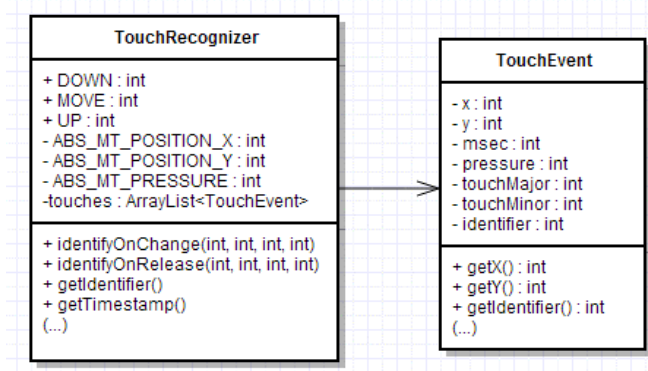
TouchRecognizer

+ DOWN : int
+ MOVE : int
+ UP : int
- ABS_MT_POSITION_X : int
- ABS_MT_POSITION_Y : int
- ABS_MT_PRESSURE : int
-touches : ArrayList<TouchEvent>

+ identifyOnChange(int, int, int, int)
+ identifyOnRelease(int, int, int, int)
+ getIdentifier()
+ getTimestamp()
(...)

TouchEvent

- x : int
- y : int
- msec : int
- pressure : int
- touchMajor : int
- touchMinor : int
- identifier : int

+ getX() : int
+ getY() : int
+ getIdentifier() : int
(...)